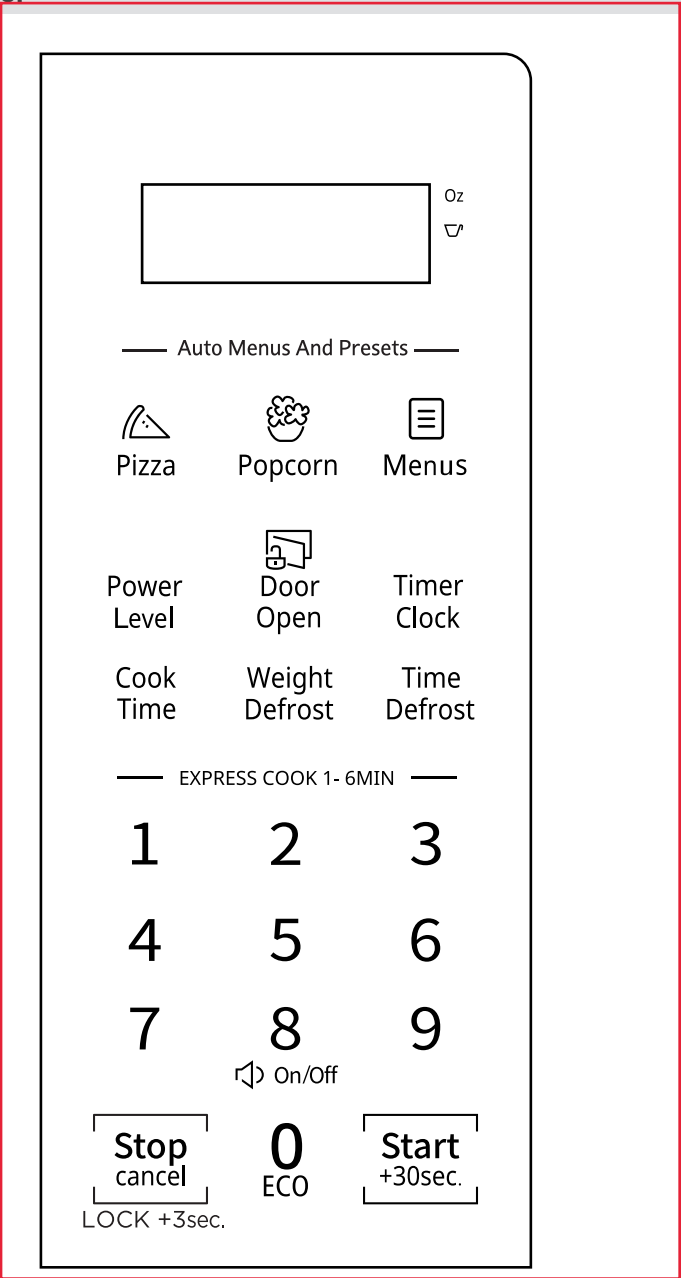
Oz

Auto Menus And Presets

Pizza
Popcorn
Menus

Power Level
Door Open
Timer Clock

Cook Time
Weight Defrost
Time Defrost

EXPRESS COOK 1- 6MIN

1
2
3
4
5
6
7
8
9
On/Off

Stop cancel
LOCK +3sec.
0 ECO
Start +30sec.